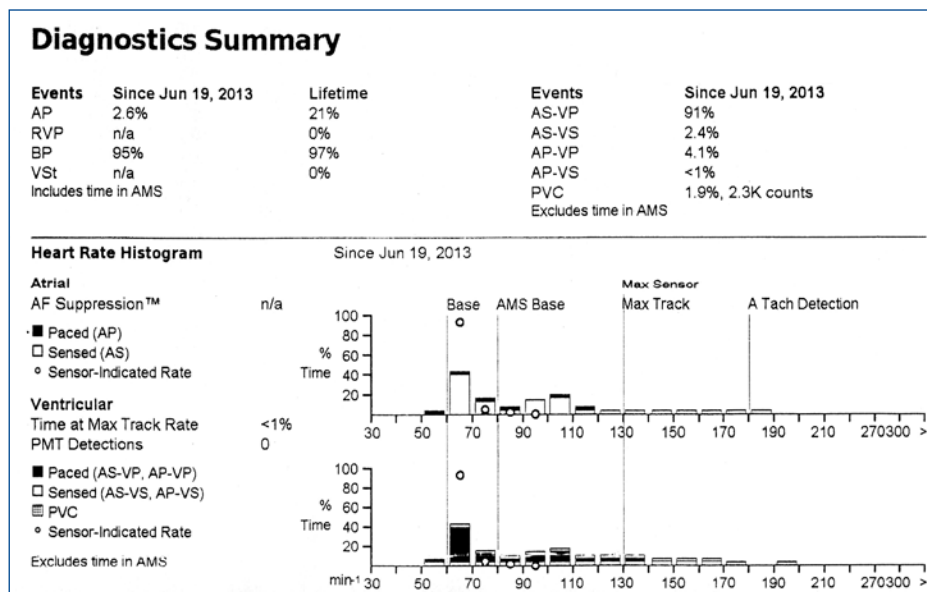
Diagnostics Summary

| Events | Since Jun 19, 2013 | Lifetime |
|---|---|---|
| AP | 2.6% | 21% |
| RVP | n/a | 0% |
| BP | 95% | 97% |
| VSt | n/a | 0% |

Includes time in AMS

| Events | Since Jun 19, 2013 |
|---|---|
| AS-VP | 91% |
| AS-VS | 2.4% |
| AP-VP | 4.1% |
| AP-VS | <1% |
| PVC | 1.9%, 2.3K counts |

Excludes time in AMS

Heart Rate Histogram

Since Jun 19, 2013

Atrial
AF Suppression™ n/a
Paced (AP)
Sensed (AS)
Sensor-Indicated Rate

Base AMS Base Max Sensor Max Track A Tach Detection

100 80 60 40 20
% Time

30 50 70 90 110 130 150 170 190 210 270300 >

Ventricular
Time at Max Track Rate <1%
PMT Detections 0

Paced (AS-VP, AP-VP)
Sensed (AS-VS, AP-VS)
PVC
Sensor-Indicated Rate

Excludes time in AMS

100 80 60 40 20
% Time

min-1 30 50 70 90 110 130 150 170 190 210 270300 >